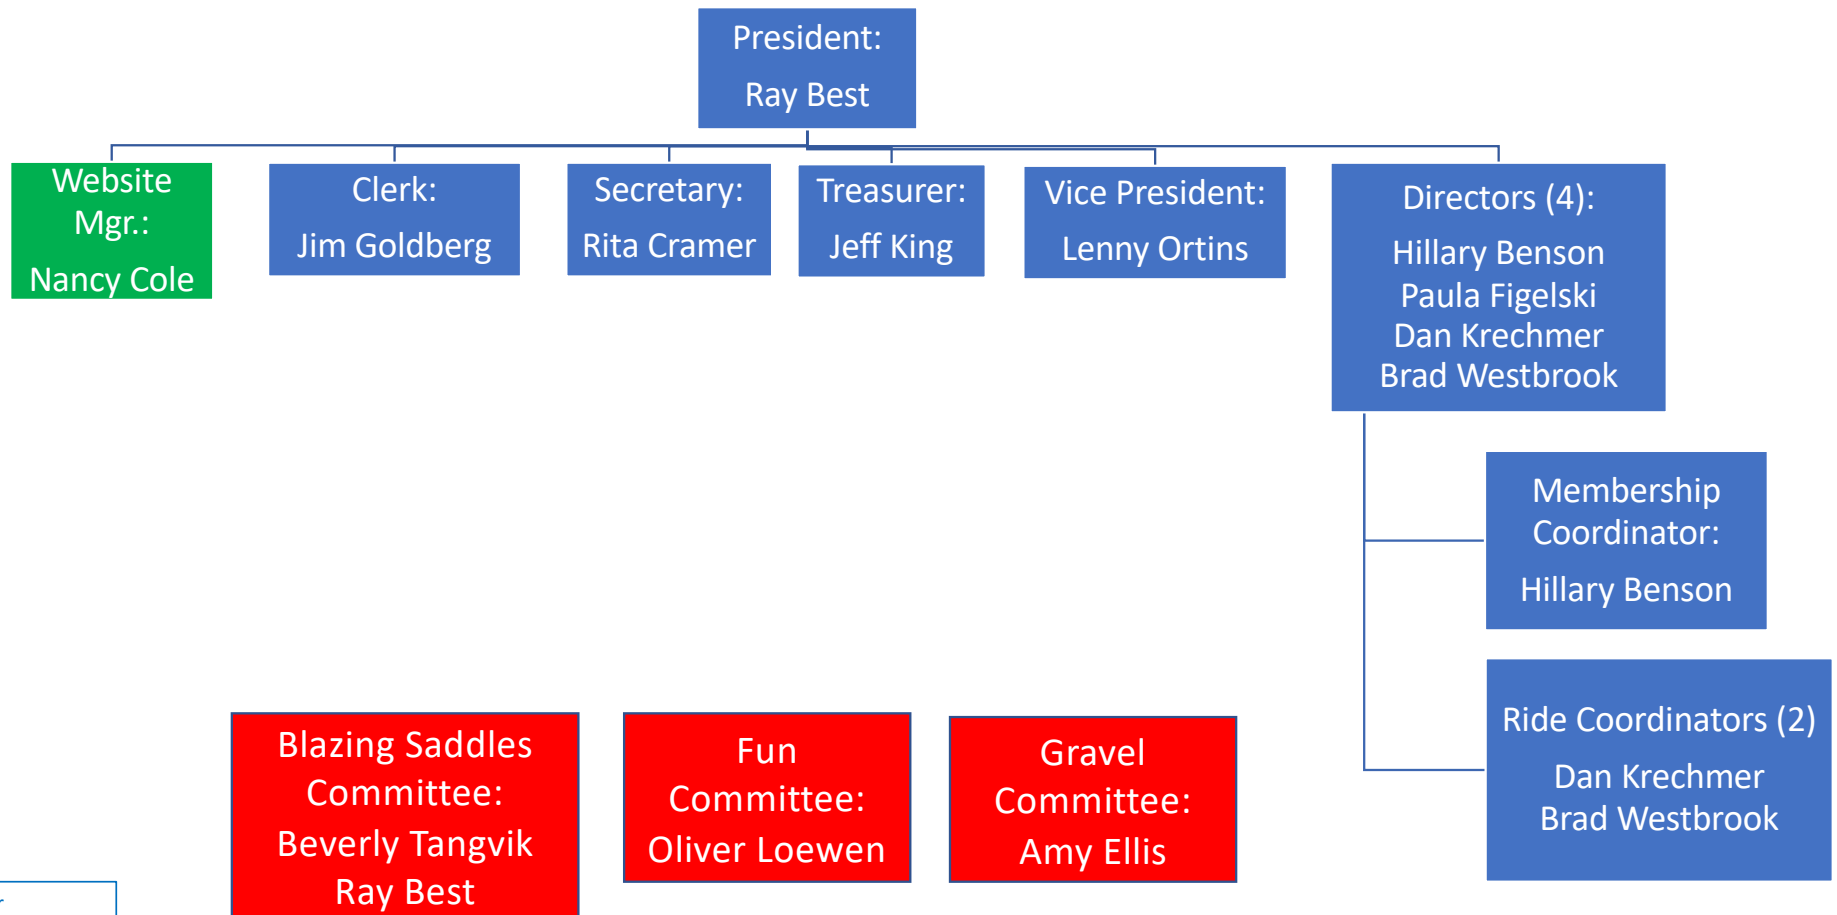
President:

Ray Best

Website Mgr.:

Nancy Cole

Clerk:

Jim Goldberg

Secretary:

Rita Cramer

Treasurer:

Jeff King

Vice President:

Lenny Ortins

Directors (4):

Hillary Benson
Paula Figelski
Dan Krechmer
Brad Westbrook

Membership Coordinator:

Hillary Benson

Ride Coordinators (2)

Dan Krechmer
Brad Westbrook

Blazing Saddles Committee:
Beverly Tangvik
Ray Best

Fun Committee:
Oliver Loewen

Gravel Committee:
Amy Ellis